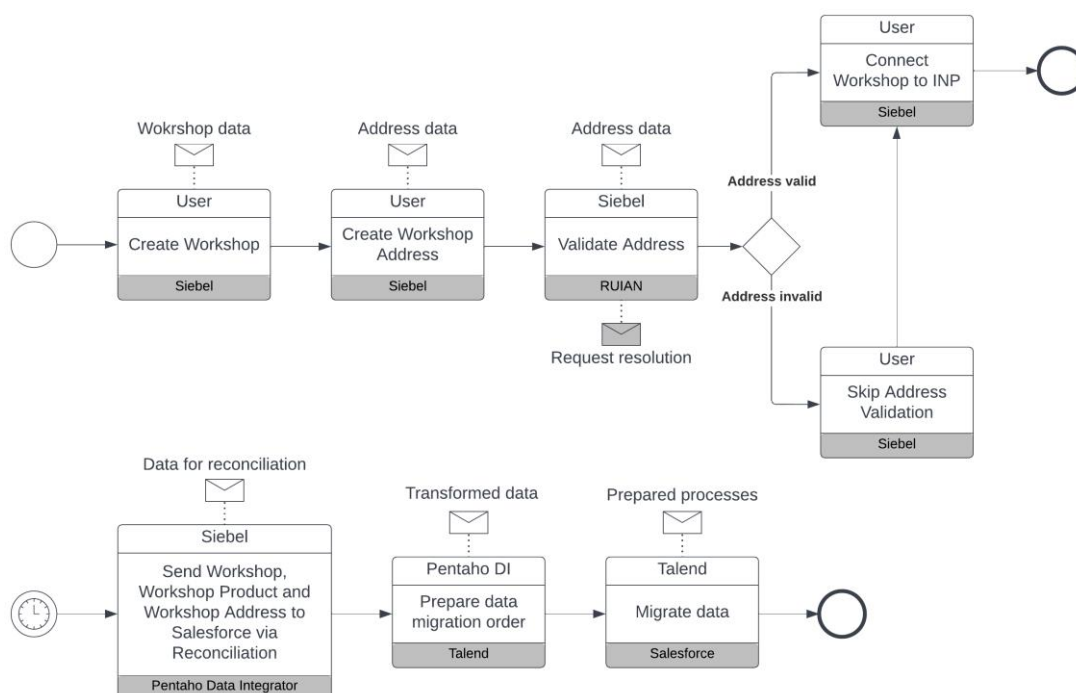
Wokrshop data

User

Create Workshop

Siebel

Address data

User

Create Workshop Address

Siebel

Address data

Siebel

Validate Address

RUIAN

Request resolution

Address valid

Address invalid

User

Connect Workshop to INP

Siebel

User

Skip Address Validation

Siebel

Data for reconciliation

Siebel

Send Workshop, Workshop Product and Workshop Address to Salesforce via Reconciliation

Pentaho Data Integrator

Transformed data

Pentaho DI

Prepare data migration order

Talend

Prepared processes

Talend

Migrate data

Salesforce